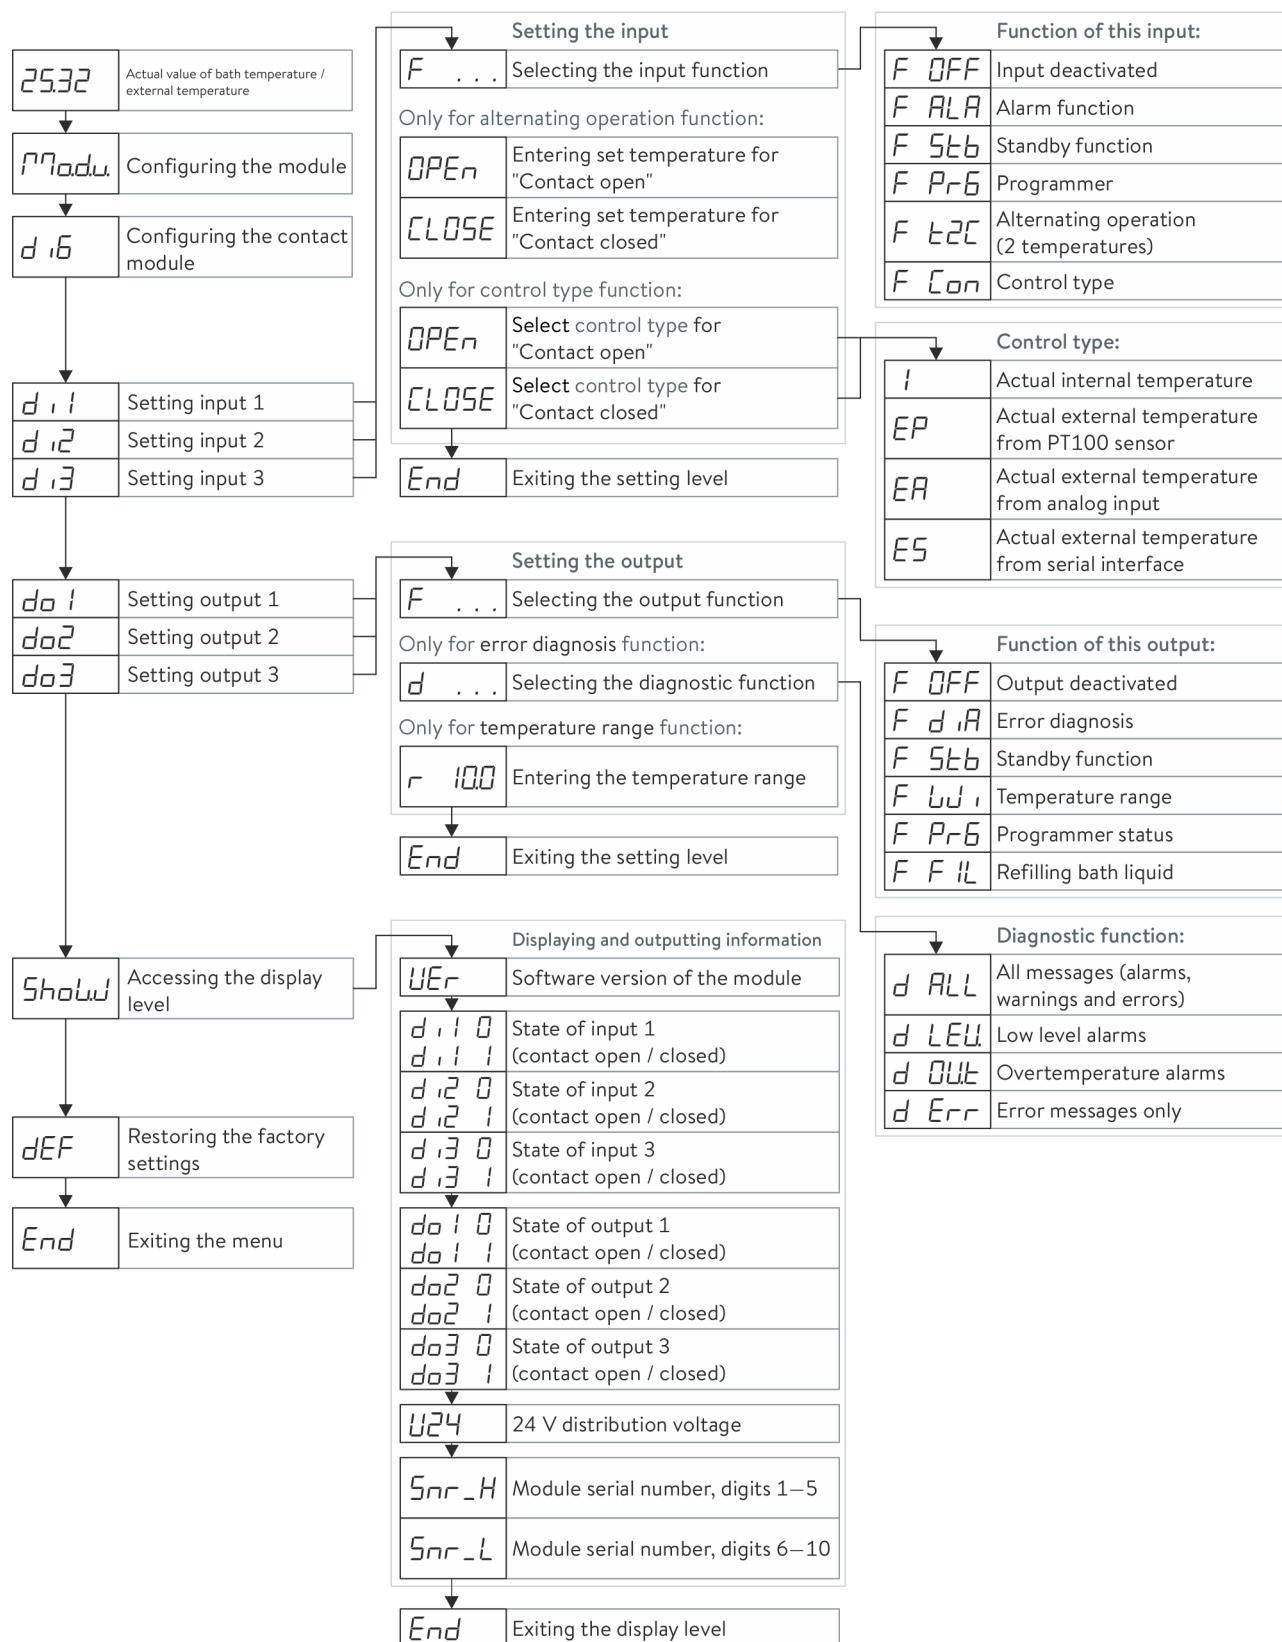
| | |
|---|---|
| 25.32 | Actual value of bath temperature / external temperature |
| Modu. | Configuring the module |
| di6 | Configuring the contact module |
| di1 | Setting input 1 |
| di2 | Setting input 2 |
| di3 | Setting input 3 |
| do1 | Setting output 1 |
| do2 | Setting output 2 |
| do3 | Setting output 3 |
| ShoW | Accessing the display level |
| dEF | Restoring the factory settings |
| End | Exiting the menu |

Setting the input

| | |
|---|---|
| F ... | Selecting the input function |

Only for alternating operation function:

| | |
|---|---|
| OPEn | Entering set temperature for "Contact open" |
| CLOSE | Entering set temperature for "Contact closed" |

Only for control type function:

| | |
|---|---|
| OPEn | Select control type for "Contact open" |
| CLOSE | Select control type for "Contact closed" |
| End | Exiting the setting level |

Function of this input:

| | |
|---|---|
| F OFF | Input deactivated |
| F ALA | Alarm function |
| F Stb | Standby function |
| F Pr6 | Programmer |
| F t2C | Alternating operation (2 temperatures) |
| F Con | Control type |

Control type:

| | |
|---|---|
| I | Actual internal temperature |
| EP | Actual external temperature from PT100 sensor |
| EA | Actual external temperature from analog input |
| ES | Actual external temperature from serial interface |

Setting the output

| | |
|---|---|
| F ... | Selecting the output function |

Only for error diagnosis function:

| | |
|---|---|
| d ... | Selecting the diagnostic function |

Only for temperature range function:

| | |
|---|---|
| r 10.0 | Entering the temperature range |
| End | Exiting the setting level |

Function of this output:

| | |
|---|---|
| F OFF | Output deactivated |
| F dIA | Error diagnosis |
| F Stb | Standby function |
| F LUi | Temperature range |
| F Pr6 | Programmer status |
| F FIL | Refilling bath liquid |

Diagnostic function:

| | |
|---|---|
| d ALL | All messages (alarms, warnings and errors) |
| d LEU. | Low level alarms |
| d OU.t | Overtemperature alarms |
| d Err | Error messages only |

Displaying and outputting information

| | |
|---|---|
| UEr | Software version of the module |
| di1 0 di1 1 | State of input 1 (contact open / closed) |
| di2 0 di2 1 | State of input 2 (contact open / closed) |
| di3 0 di3 1 | State of input 3 (contact open / closed) |
| do1 0 do1 1 | State of output 1 (contact open / closed) |
| do2 0 do2 1 | State of output 2 (contact open / closed) |
| do3 0 do3 1 | State of output 3 (contact open / closed) |
| U24 | 24 V distribution voltage |
| Snr_H | Module serial number, digits 1—5 |
| Snr_L | Module serial number, digits 6—10 |
| End | Exiting the display level |